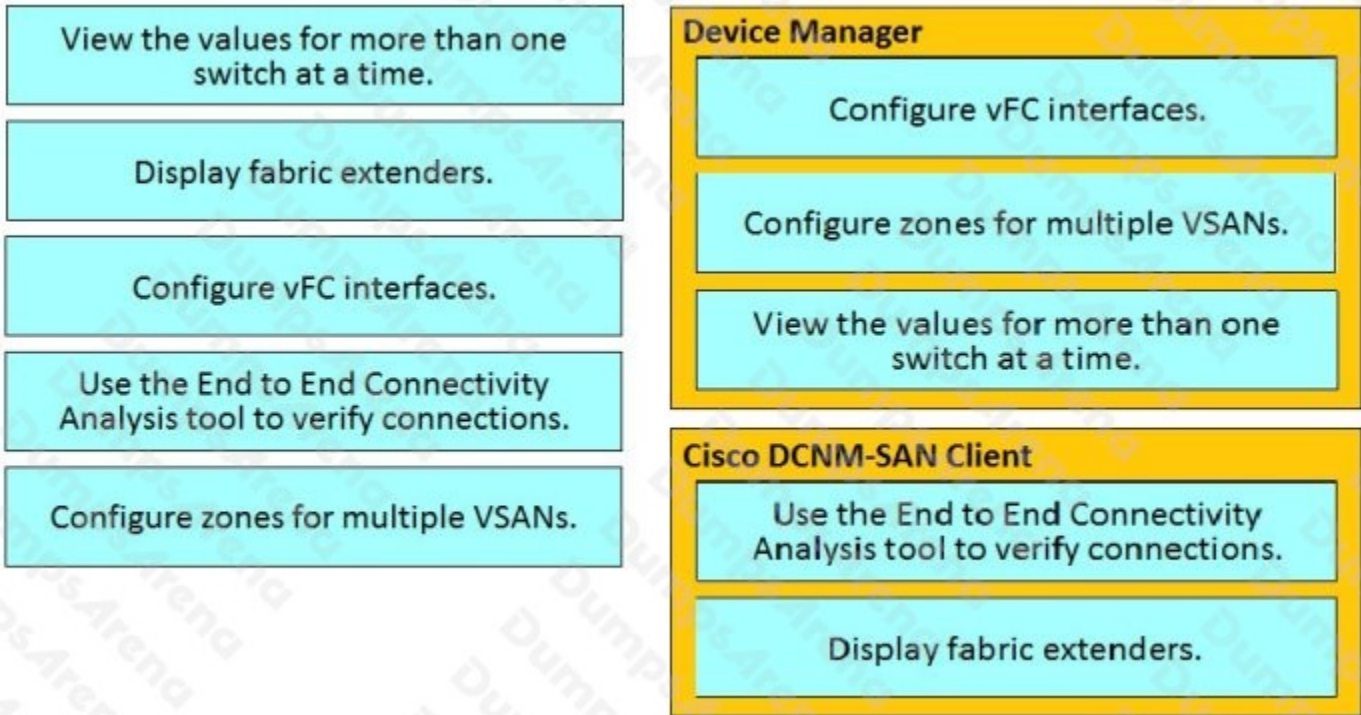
View the values for more than one switch at a time.

Display fabric extenders.

Configure vFC interfaces.

Use the End to End Connectivity Analysis tool to verify connections.

Configure zones for multiple VSANs.

Device Manager

Configure vFC interfaces.

Configure zones for multiple VSANs.

View the values for more than one switch at a time.

Cisco DCNM-SAN Client

Use the End to End Connectivity Analysis tool to verify connections.

Display fabric extenders.